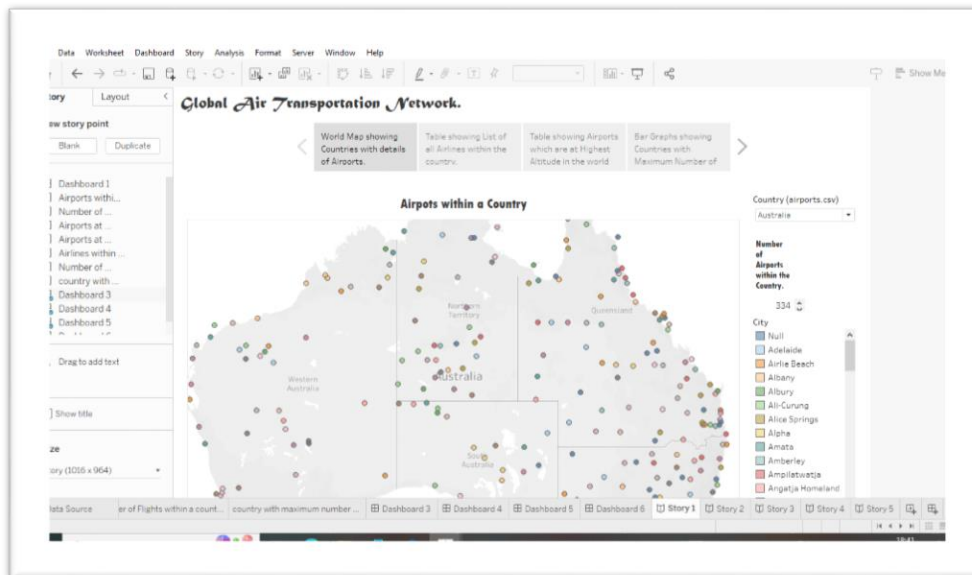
Data Worksheet Dashboard Story Analysis Format Server Window Help

Show Me

tory Layout

ew story point

Blank Duplicate

Dashboard 1
Airports withi...
Number of ...
Airports at ...
Airports at ...
Airlines within ...
Number of ...
country with ...
Dashboard 3
Dashboard 4
Dashboard 5

Drag to add text

Show title

ze

tory (1016 x 964)

Global Air Transportation Network.

World Map showing Countries with details of Airports.

Table showing List of all Airlines within the country.

Table showing Airports which are at Highest Altitude in the world

Bar Graphs showing Countries with Maximum Number of

Airpots within a Country

Northern Territory

Queensland

Western Australia

Australia

South Australia

Country (airports.csv)

Australia

Number of Airports within the Country.

334

City

Null
Adelaide
Airlie Beach
Albany
Albury
Ali-Curung
Alice Springs
Alpha
Amata
Amberley
Ampilatwatja
Angatja Homeland

Data Source | er of Flights within a count... | country with maximum number ... | Dashboard 3 | Dashboard 4 | Dashboard 5 | Dashboard 6 | Story 1 | Story 2 | Story 3 | Story 4 | Story 5